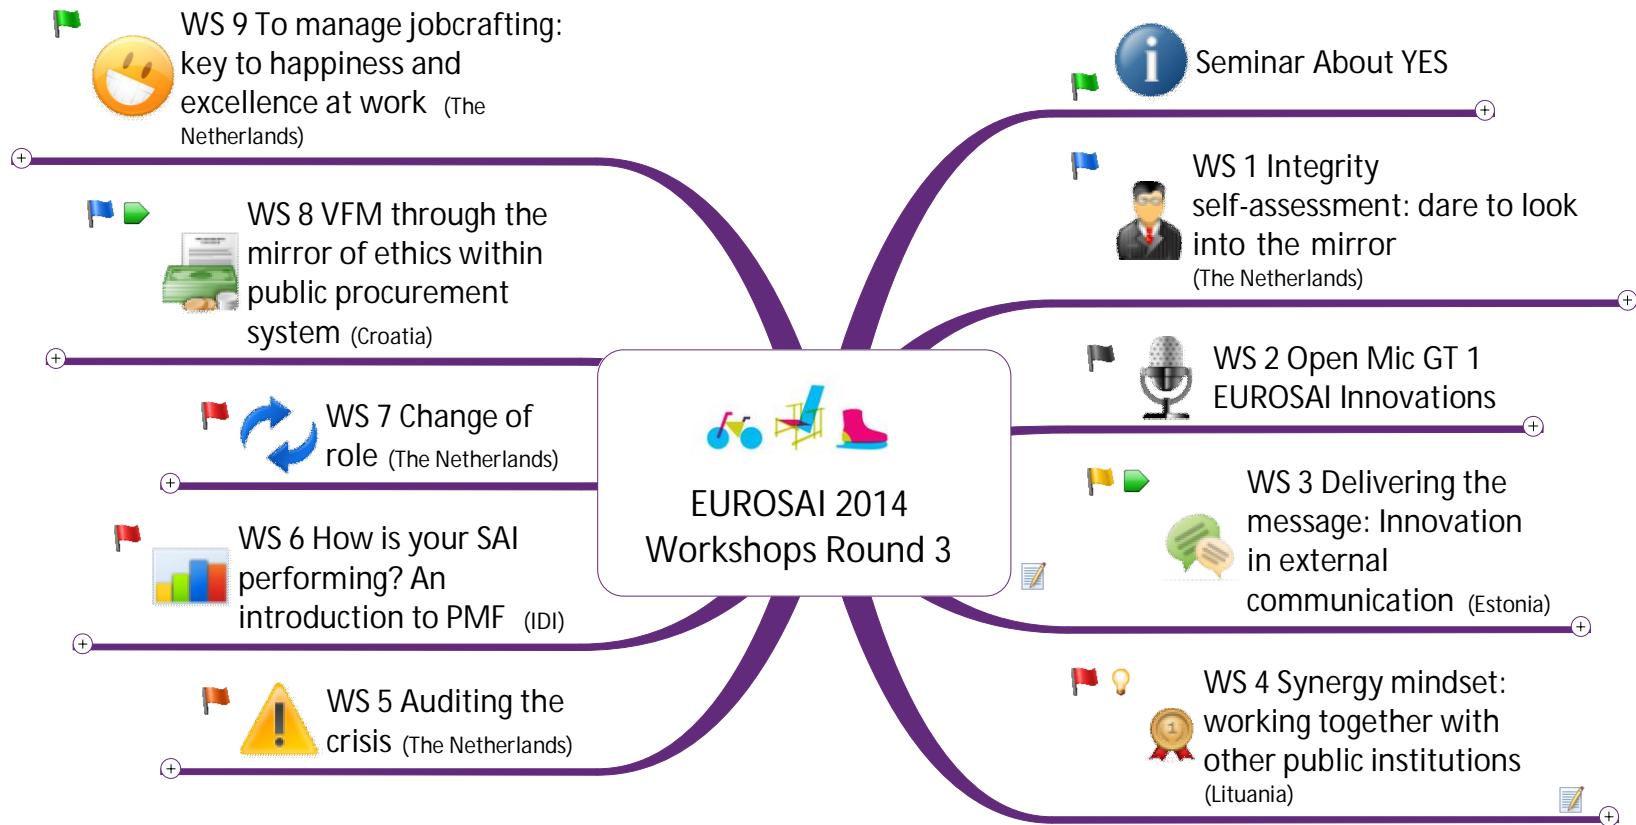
EUROSAI 2014 Workshops Round 3

Seminar About YES

WS 1 Integrity self-assessment: dare to look into the mirror (The Netherlands)

WS 2 Open Mic GT 1 EUROSAI Innovations

WS 3 Delivering the message: Innovation in external communication (Estonia)

WS 4 Synergy mindset: working together with other public institutions (Lituania)

WS 5 Auditing the crisis (The Netherlands)

WS 6 How is your SAI performing? An introduction to PMF (IDI)

WS 7 Change of role (The Netherlands)

WS 8 VFM through the mirror of ethics within public procurement system (Croatia)

WS 9 To manage jobcrafting: key to happiness and excellence at work (The Netherlands)